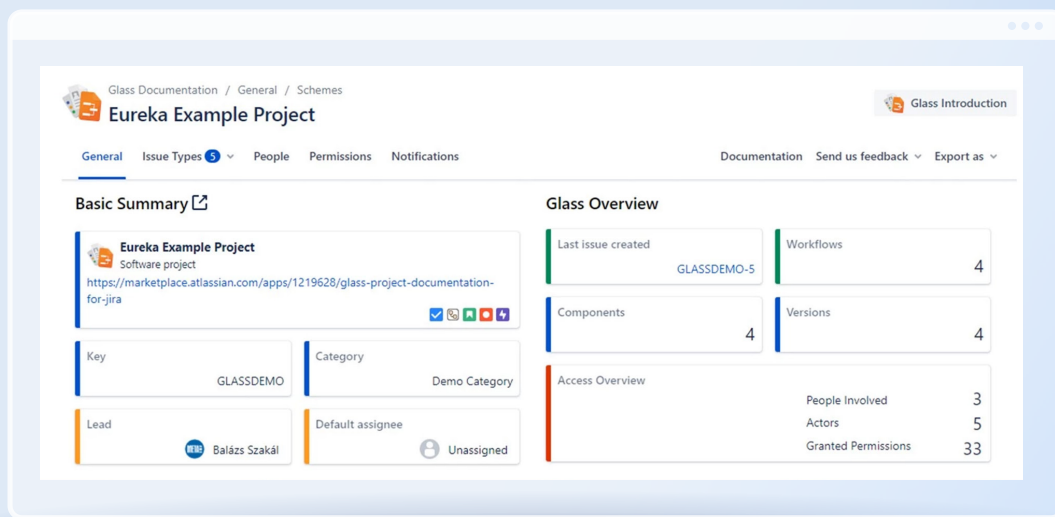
Glass Documentation / General / Schemes

Eureka Example Project

Glass Introduction

General Issue Types 5 People Permissions Notifications

Documentation Send us feedback Export as

Basic Summary

Eureka Example Project
Software project
https://marketplace.atlassian.com/apps/1219628/glass-project-documentation-for-jira

Key
GLASSDEMO

Category
Demo Category

Lead
Balázs Szakál

Default assignee
Unassigned

Glass Overview

Last issue created
GLASSDEMO-5

Workflows
4

Components
4

Versions
4

Access Overview
People Involved 3
Actors 5
Granted Permissions 33